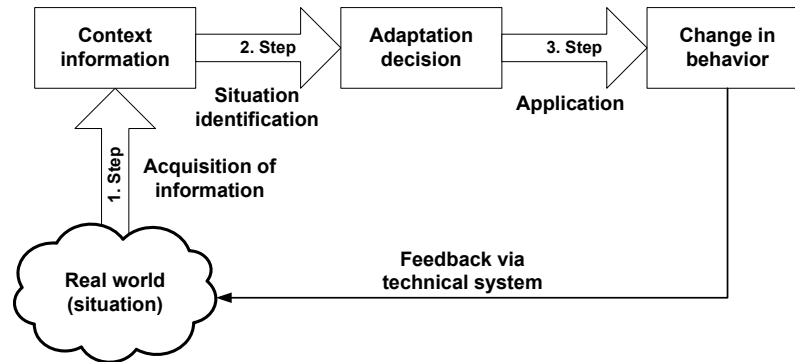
Context information

2. Step

Adaptation decision

3. Step

Change in behavior

Situation identification

Application

1. Step

Acquisition of information

Real world (situation)

Feedback via technical system